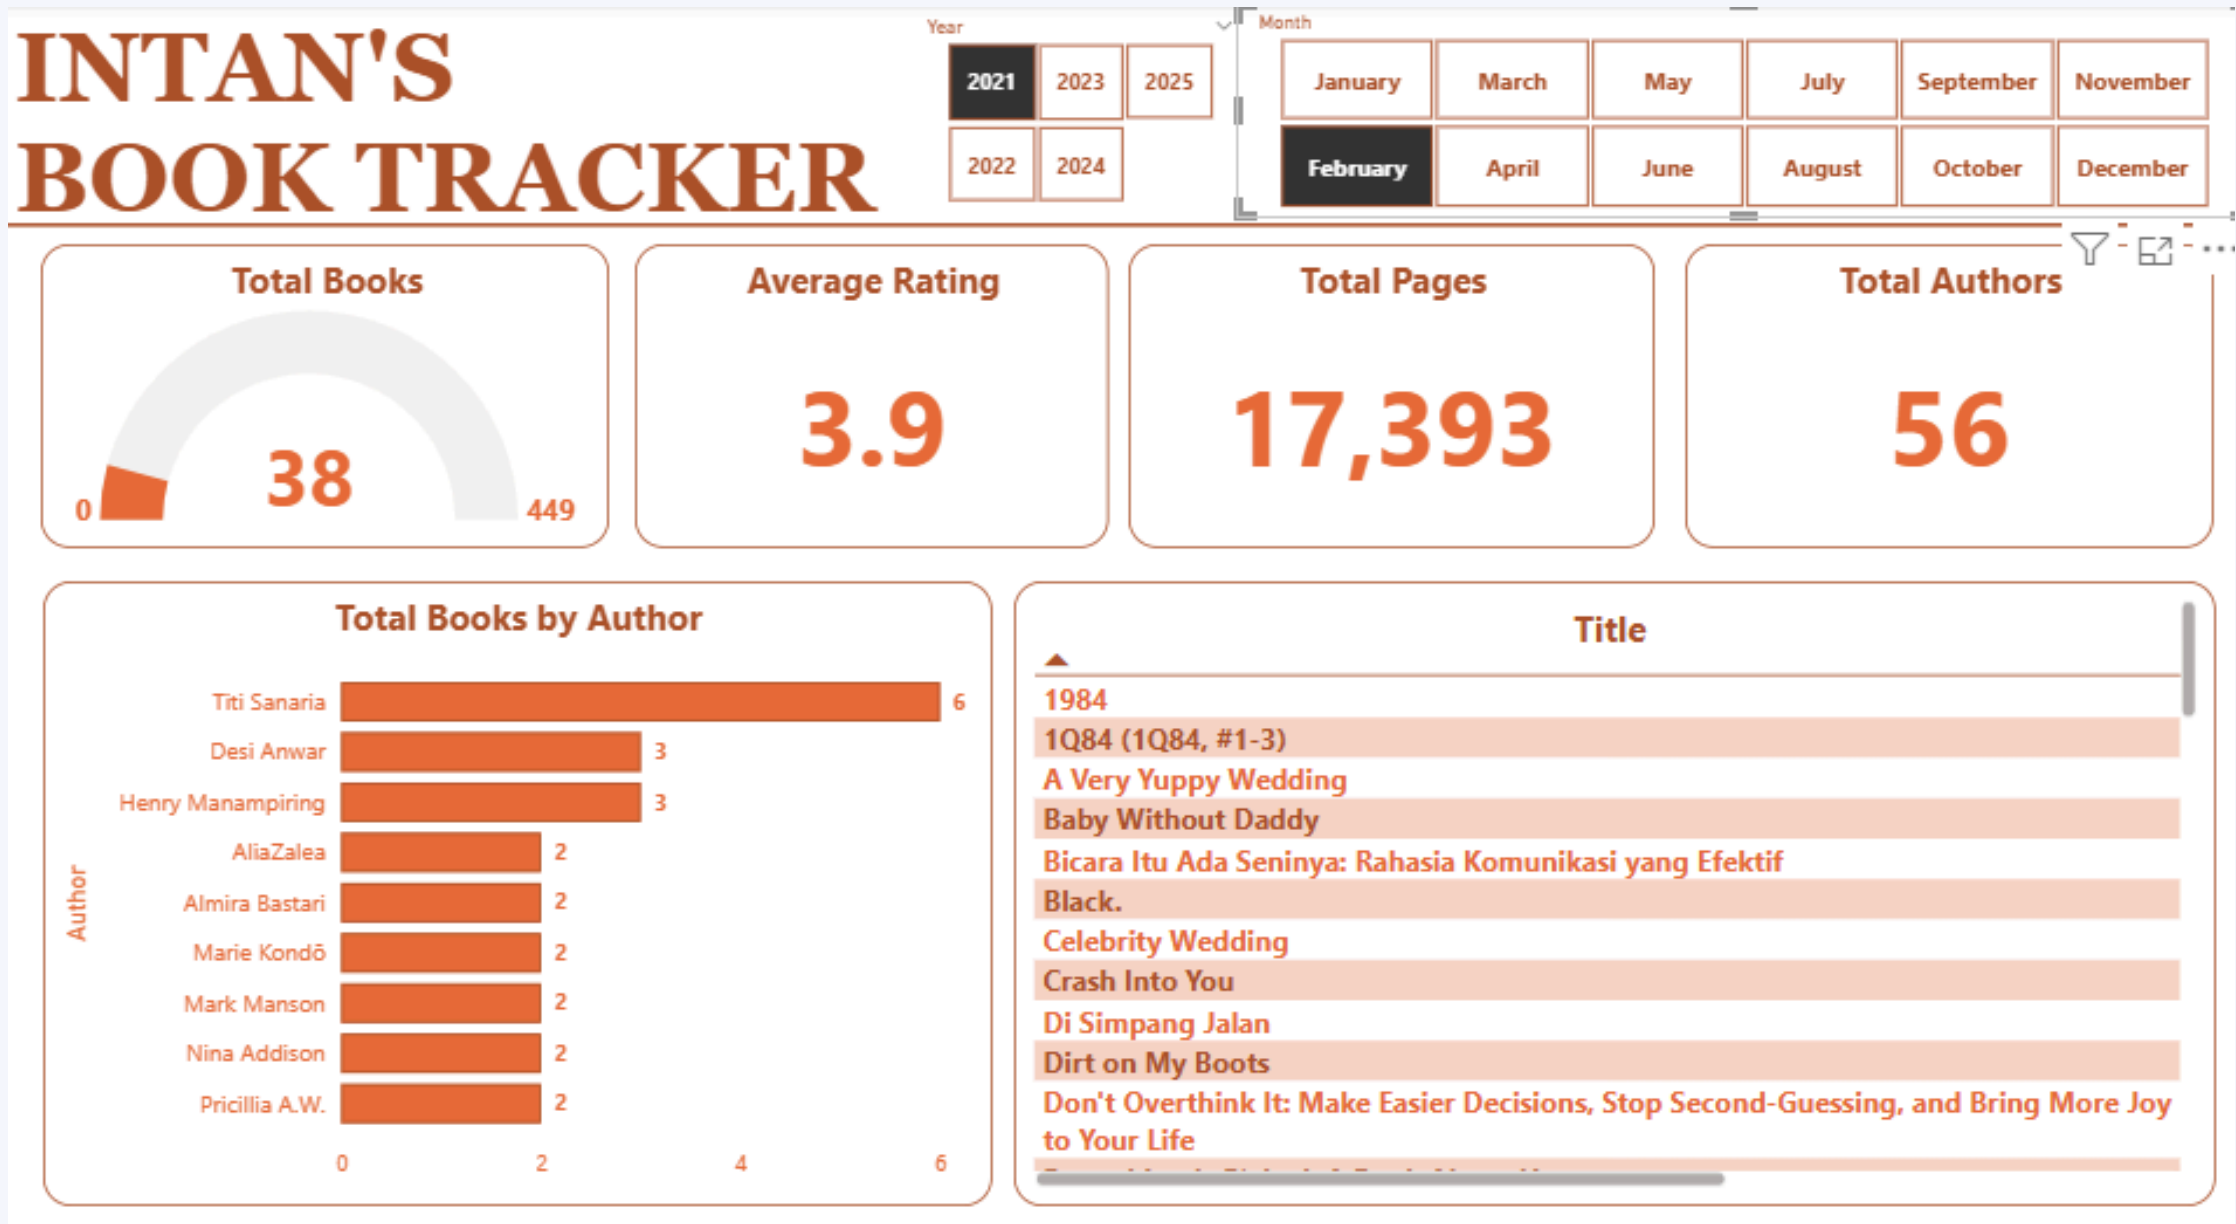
INTAN'S BOOK TRACKER

Year

| 2021 | 2023 | 2025 |
|---|---|---|
| 2022 | 2024 | |

Month

| January | March | May | July | September | November |
|---|---|---|---|---|---|
| February | April | June | August | October | December |

Total Books

0 38 449

Average Rating

3.9

Total Pages

17,393

Total Authors

56

Total Books by Author

Author

Titi Sanaria 6
Desi Anwar 3
Henry Manampiring 3
AliaZalea 2
Almira Bastari 2
Marie Kondō 2
Mark Manson 2
Nina Addison 2
Pricillia A.W. 2

0 2 4 6

Title

1984
1Q84 (1Q84, #1-3)
A Very Yuppy Wedding
Baby Without Daddy
Bicara Itu Ada Seninya: Rahasia Komunikasi yang Efektif
Black.
Celebrity Wedding
Crash Into You
Di Simpang Jalan
Dirt on My Boots
Don't Overthink It: Make Easier Decisions, Stop Second-Guessing, and Bring More Joy to Your Life
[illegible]